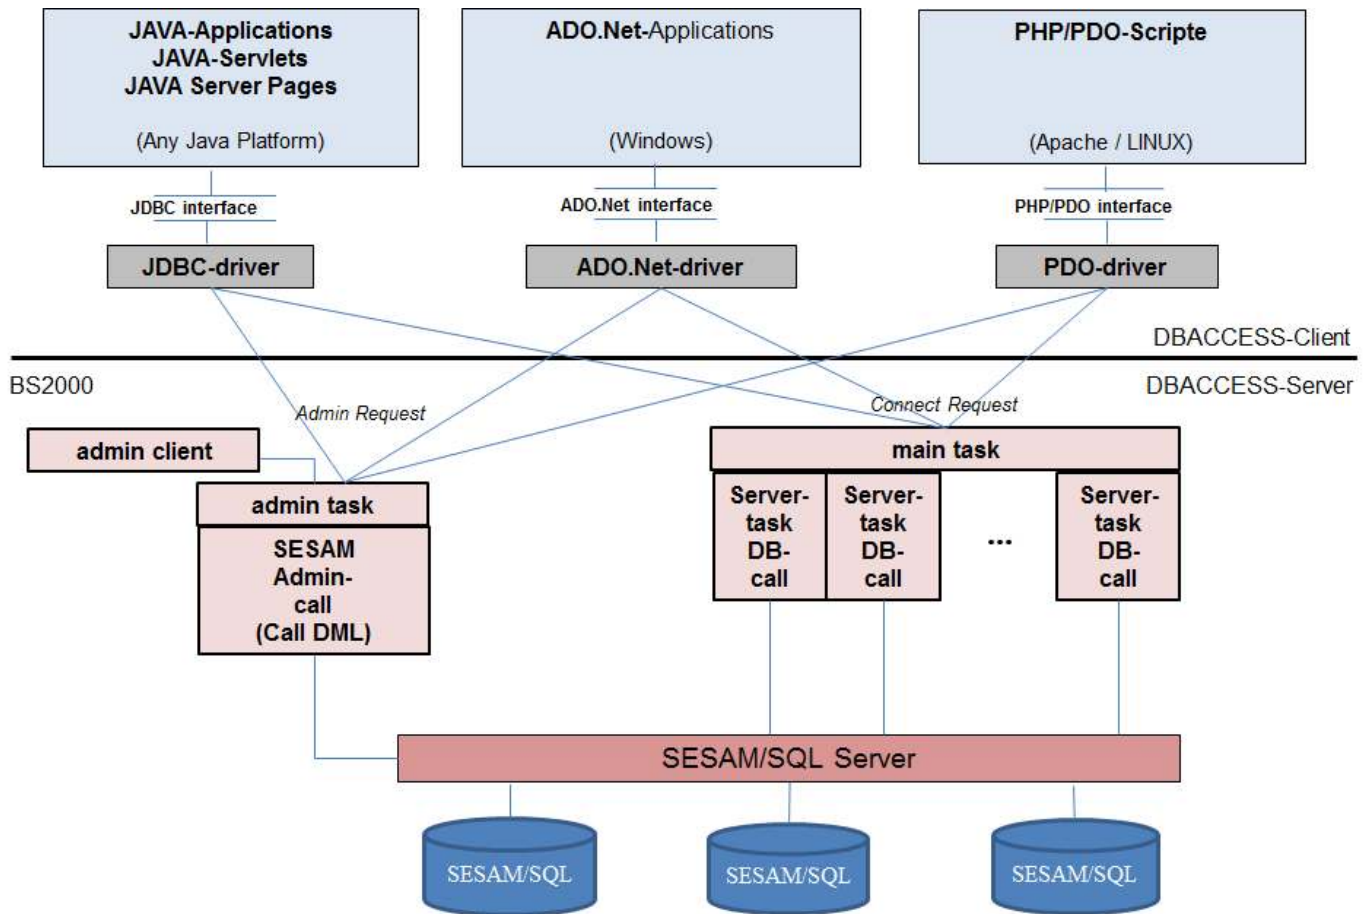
JAVA-Applications
JAVA-Servlets
JAVA Server Pages

(Any Java Platform)

ADO.Net-Applications

(Windows)

PHP/PDO-Scripte

(Apache / LINUX)

JDBC interface

ADO.Net interface

PHP/PDO interface

JDBC-driver

ADO.Net-driver

PDO-driver

DBACCESS-Client

BS2000

DBACCESS-Server

Admin Request

Connect Request

admin client

admin task

SESAM
Admin-
call
(Call DML)

main task

Server-
task
DB-
call

Server-
task
DB-
call

...

Server-
task
DB-
call

SESAM/SQL Server

SESAM/SQL

SESAM/SQL

SESAM/SQL